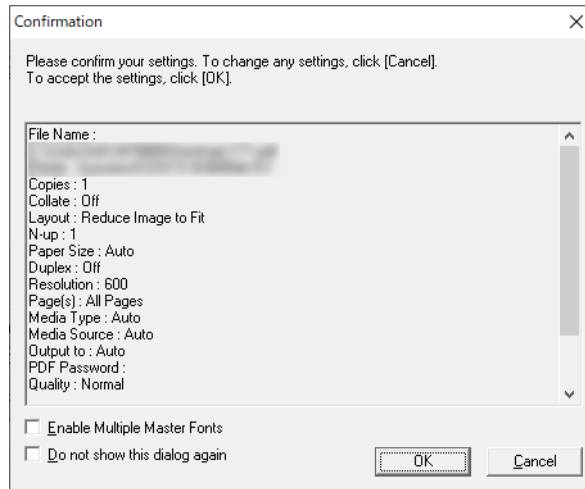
Confirmation

Please confirm your settings. To change any settings, click [Cancel]. To accept the settings, click [OK].

File Name :
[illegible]
Copies : 1
Collate : Off
Layout : Reduce Image to Fit
N-up : 1
Paper Size : Auto
Duplex : Off
Resolution : 600
Page(s) : All Pages
Media Type : Auto
Media Source : Auto
Output to : Auto
PDF Password :
Quality : Normal

Enable Multiple Master Fonts
Do not show this dialog again

OK
Cancel